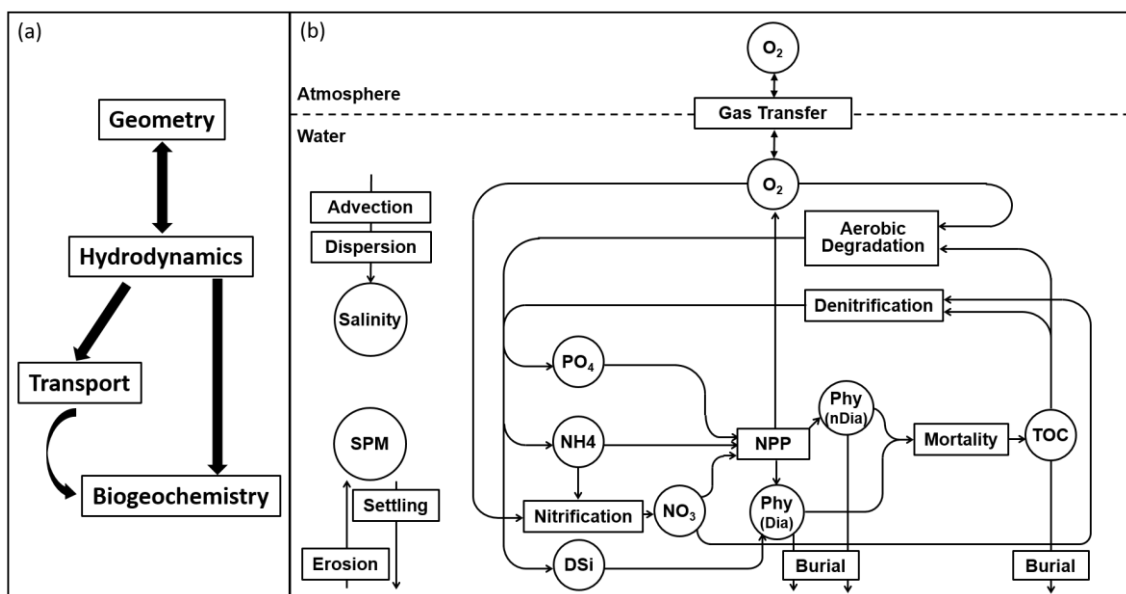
(a)

Geometry

Hydrodynamics

Transport

Biogeochemistry

(b)

$O_2$

Atmosphere

Gas Transfer

Water

$O_2$

Advection

Dispersion

Salinity

Aerobic Degradation

Denitrification

$PO_4$

Phy (nDia)

NH4

NPP

Mortality

TOC

SPM

Settling

Nitrification

$NO_3$

Phy (Dia)

Erosion

DSi

Burial

Burial